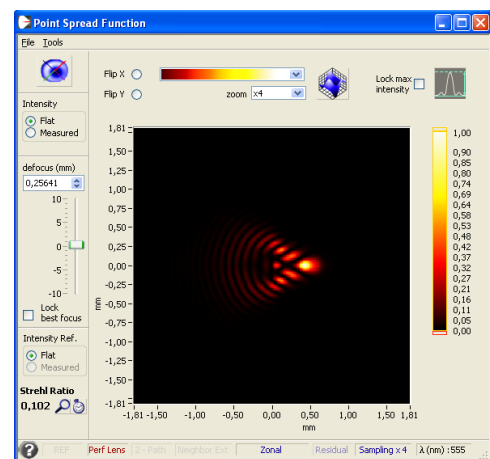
Point Spread Function

File Tools

Intensity
Flat
Measured

defocus (mm)
0,25641

10
5
0
-5
-10

Lock best focus

Intensity Ref.
Flat
Measured

Strehl Ratio
0,102

Flip X
Flip Y

zoom x4

Lock max intensity

1,81
1,50
1,25
1,00
0,75
0,50
0,25
0,00
-0,25
-0,50
-0,75
-1,00
-1,25
-1,50
-1,81

mm

-1,81 -1,50 -1,00 -0,50 0,00 0,50 1,00 1,50 1,81
mm

1,00
0,90
0,85
0,80
0,74
0,69
0,64
0,58
0,53
0,48
0,42
0,37
0,32
0,27
0,21
0,16
0,11
0,05
0,00

REF. | Perf Lens | Z - Path | Neighbor Ext | Zonal | Residual | Sampling x 4 | λ (nm) : 555